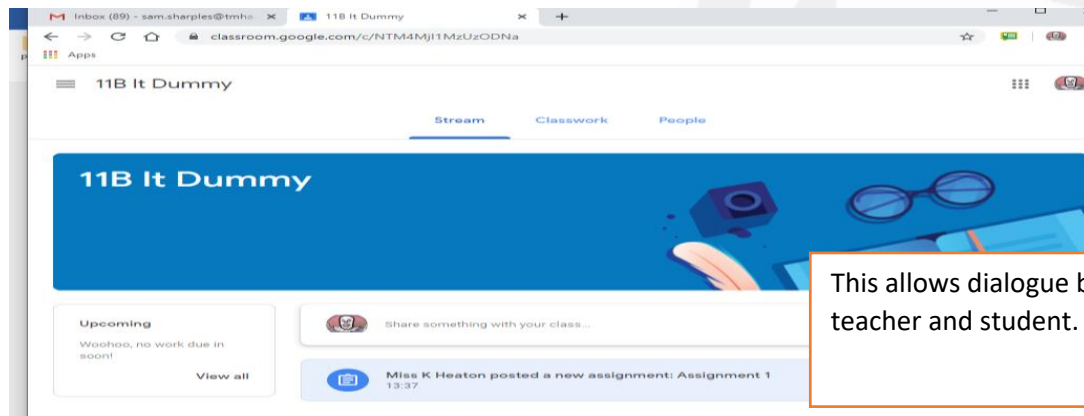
M Inbox (89) - sam.sharples@tmh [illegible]
11B It Dummy
classroom.google.com/c/NTM4MjI1MzUzODNa
Apps

11B It Dummy

Stream Classwork People

11B It Dummy

This allows dialogue b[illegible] teacher and student.

Upcoming

Woohoo, no work due in soon!

View all

Share something with your class...

Miss K Heaton posted a new assignment: Assignment 1
13:37